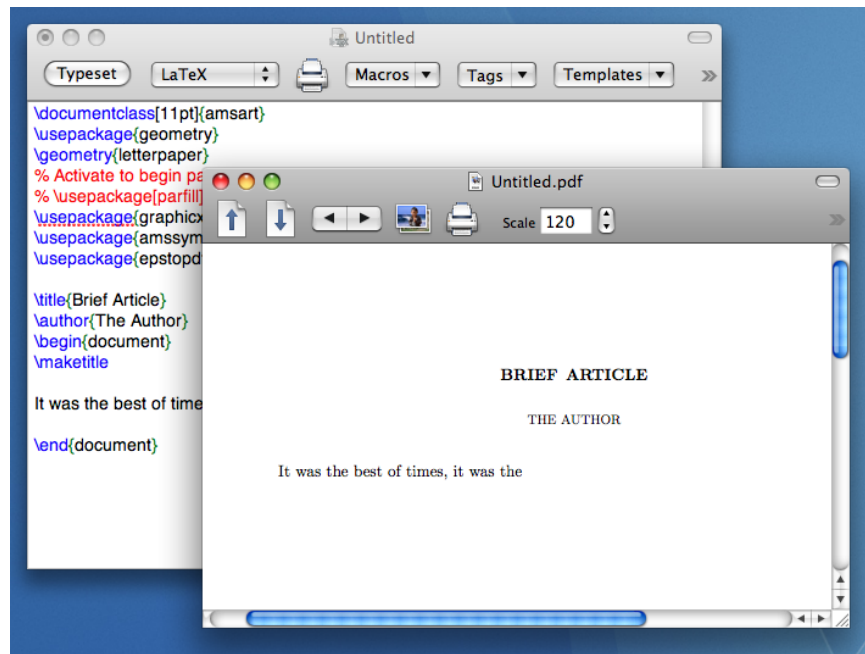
Untitled

Typeset LaTeX Macros Tags Templates

\documentclass[11pt]{amsart}
\usepackage{geometry}
\geometry{letterpaper}
% Activate to begin pa
% \usepackage[parfill]
\usepackage{graphicx
\usepackage{amssym
\usepackage{epstopd

\title{Brief Article}
\author{The Author}
\begin{document}
\maketitle

It was the best of time

\end{document}

Untitled.pdf

Scale 120

BRIEF ARTICLE

THE AUTHOR

It was the best of times, it was the